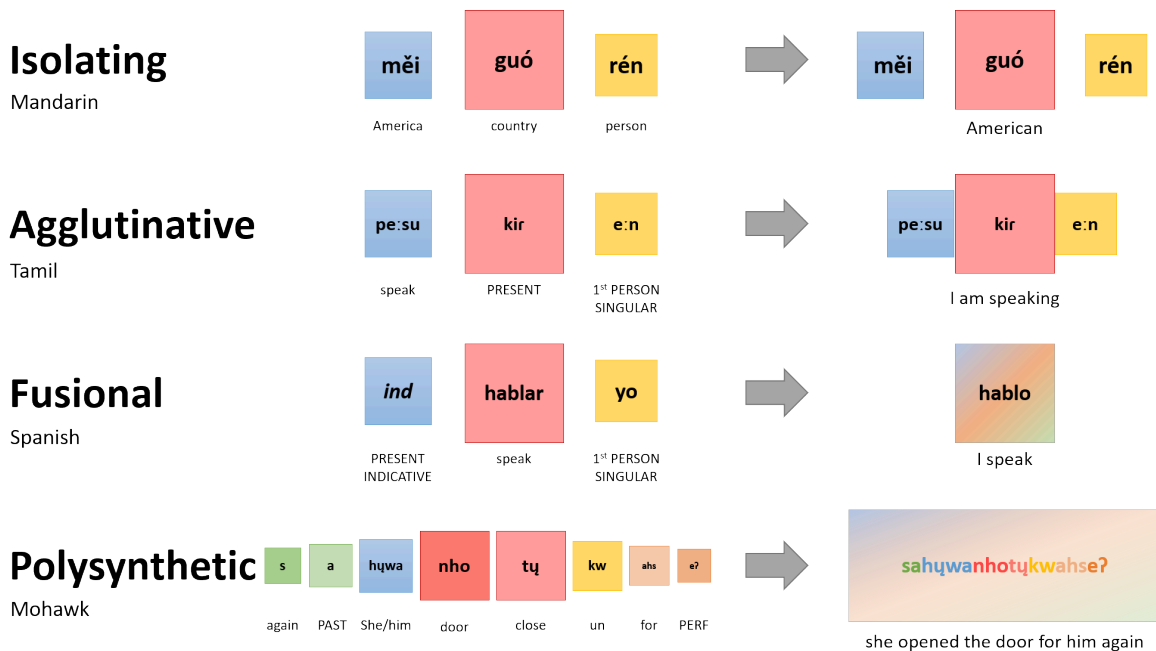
Isolating
Mandarin

měi
America

guó
country

rén
person

měi guó rén
American

Agglutinative
Tamil

pe:su
speak

kir
PRESENT

e:n
$1^{st}$ PERSON SINGULAR

pe:su kir e:n
I am speaking

Fusional
Spanish

ind
PRESENT INDICATIVE

hablar
speak

yo
$1^{st}$ PERSON SINGULAR

hablo
I speak

Polysynthetic
Mohawk

s
again

a
PAST

hųwa
She/him

nho
door

tų
close

kw
un

ahs
for

eʔ
PERF

sahųwanhotųkwahseʔ
she opened the door for him again